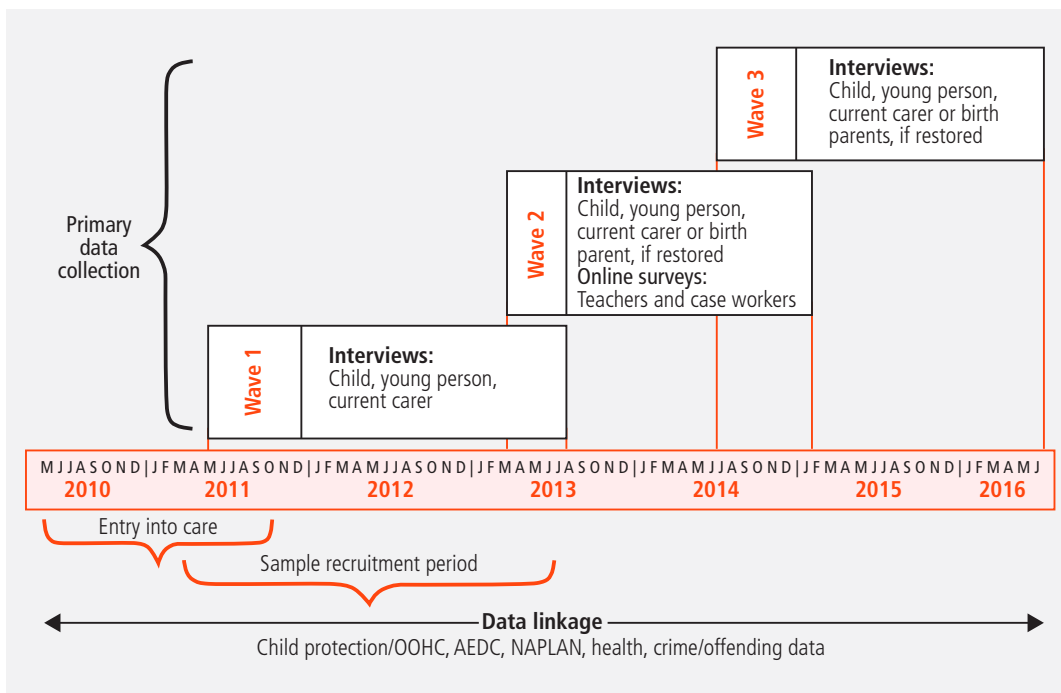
Wave 3

Interviews:
Child, young person, current carer or birth parents, if restored

Wave 2

Interviews:
Child, young person, current carer or birth parent, if restored
Online surveys:
Teachers and case workers

Primary data collection

Wave 1

Interviews:
Child, young person, current carer

M J J A S O N D | J F M A M J J A S O N D | J F M A M J J A S O N D | J F M A M J J A S O N D | J F M A M J J A S O N D | J F M A M J J A S O N D | J F M A M J

2010 2011 2012 2013 2014 2015 2016

Entry into care

Sample recruitment period

Data linkage
Child protection/OOHC, AEDC, NAPLAN, health, crime/offending data